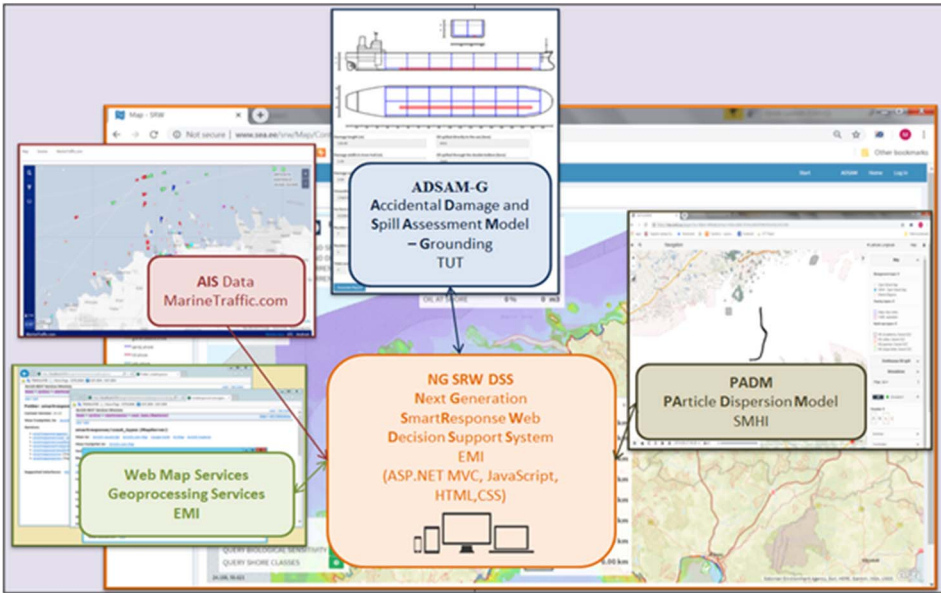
ADSAM-G
Accidental Damage and Spill Assessment Model – Grounding
TUT

Map - SRW

Not secure | www.sea.ee/srw/Map/Con

Other bookmarks

Start ADSAM Home Log in

AIS Data
MarineTraffic.com

OIL AT SHORE 0% 0 m3

PADM
PArticle Dispersion Model
SMHI

NG SRW DSS
Next Generation SmartResponse Web Decision Support System
EMI
(ASP.NET MVC, JavaScript, HTML,CSS)

Web Map Services
Geoprocessing Services
EMI

QUERY BIOLOGICAL SENSITIVITY
QUERY SHORE CLASSES

0,00 km